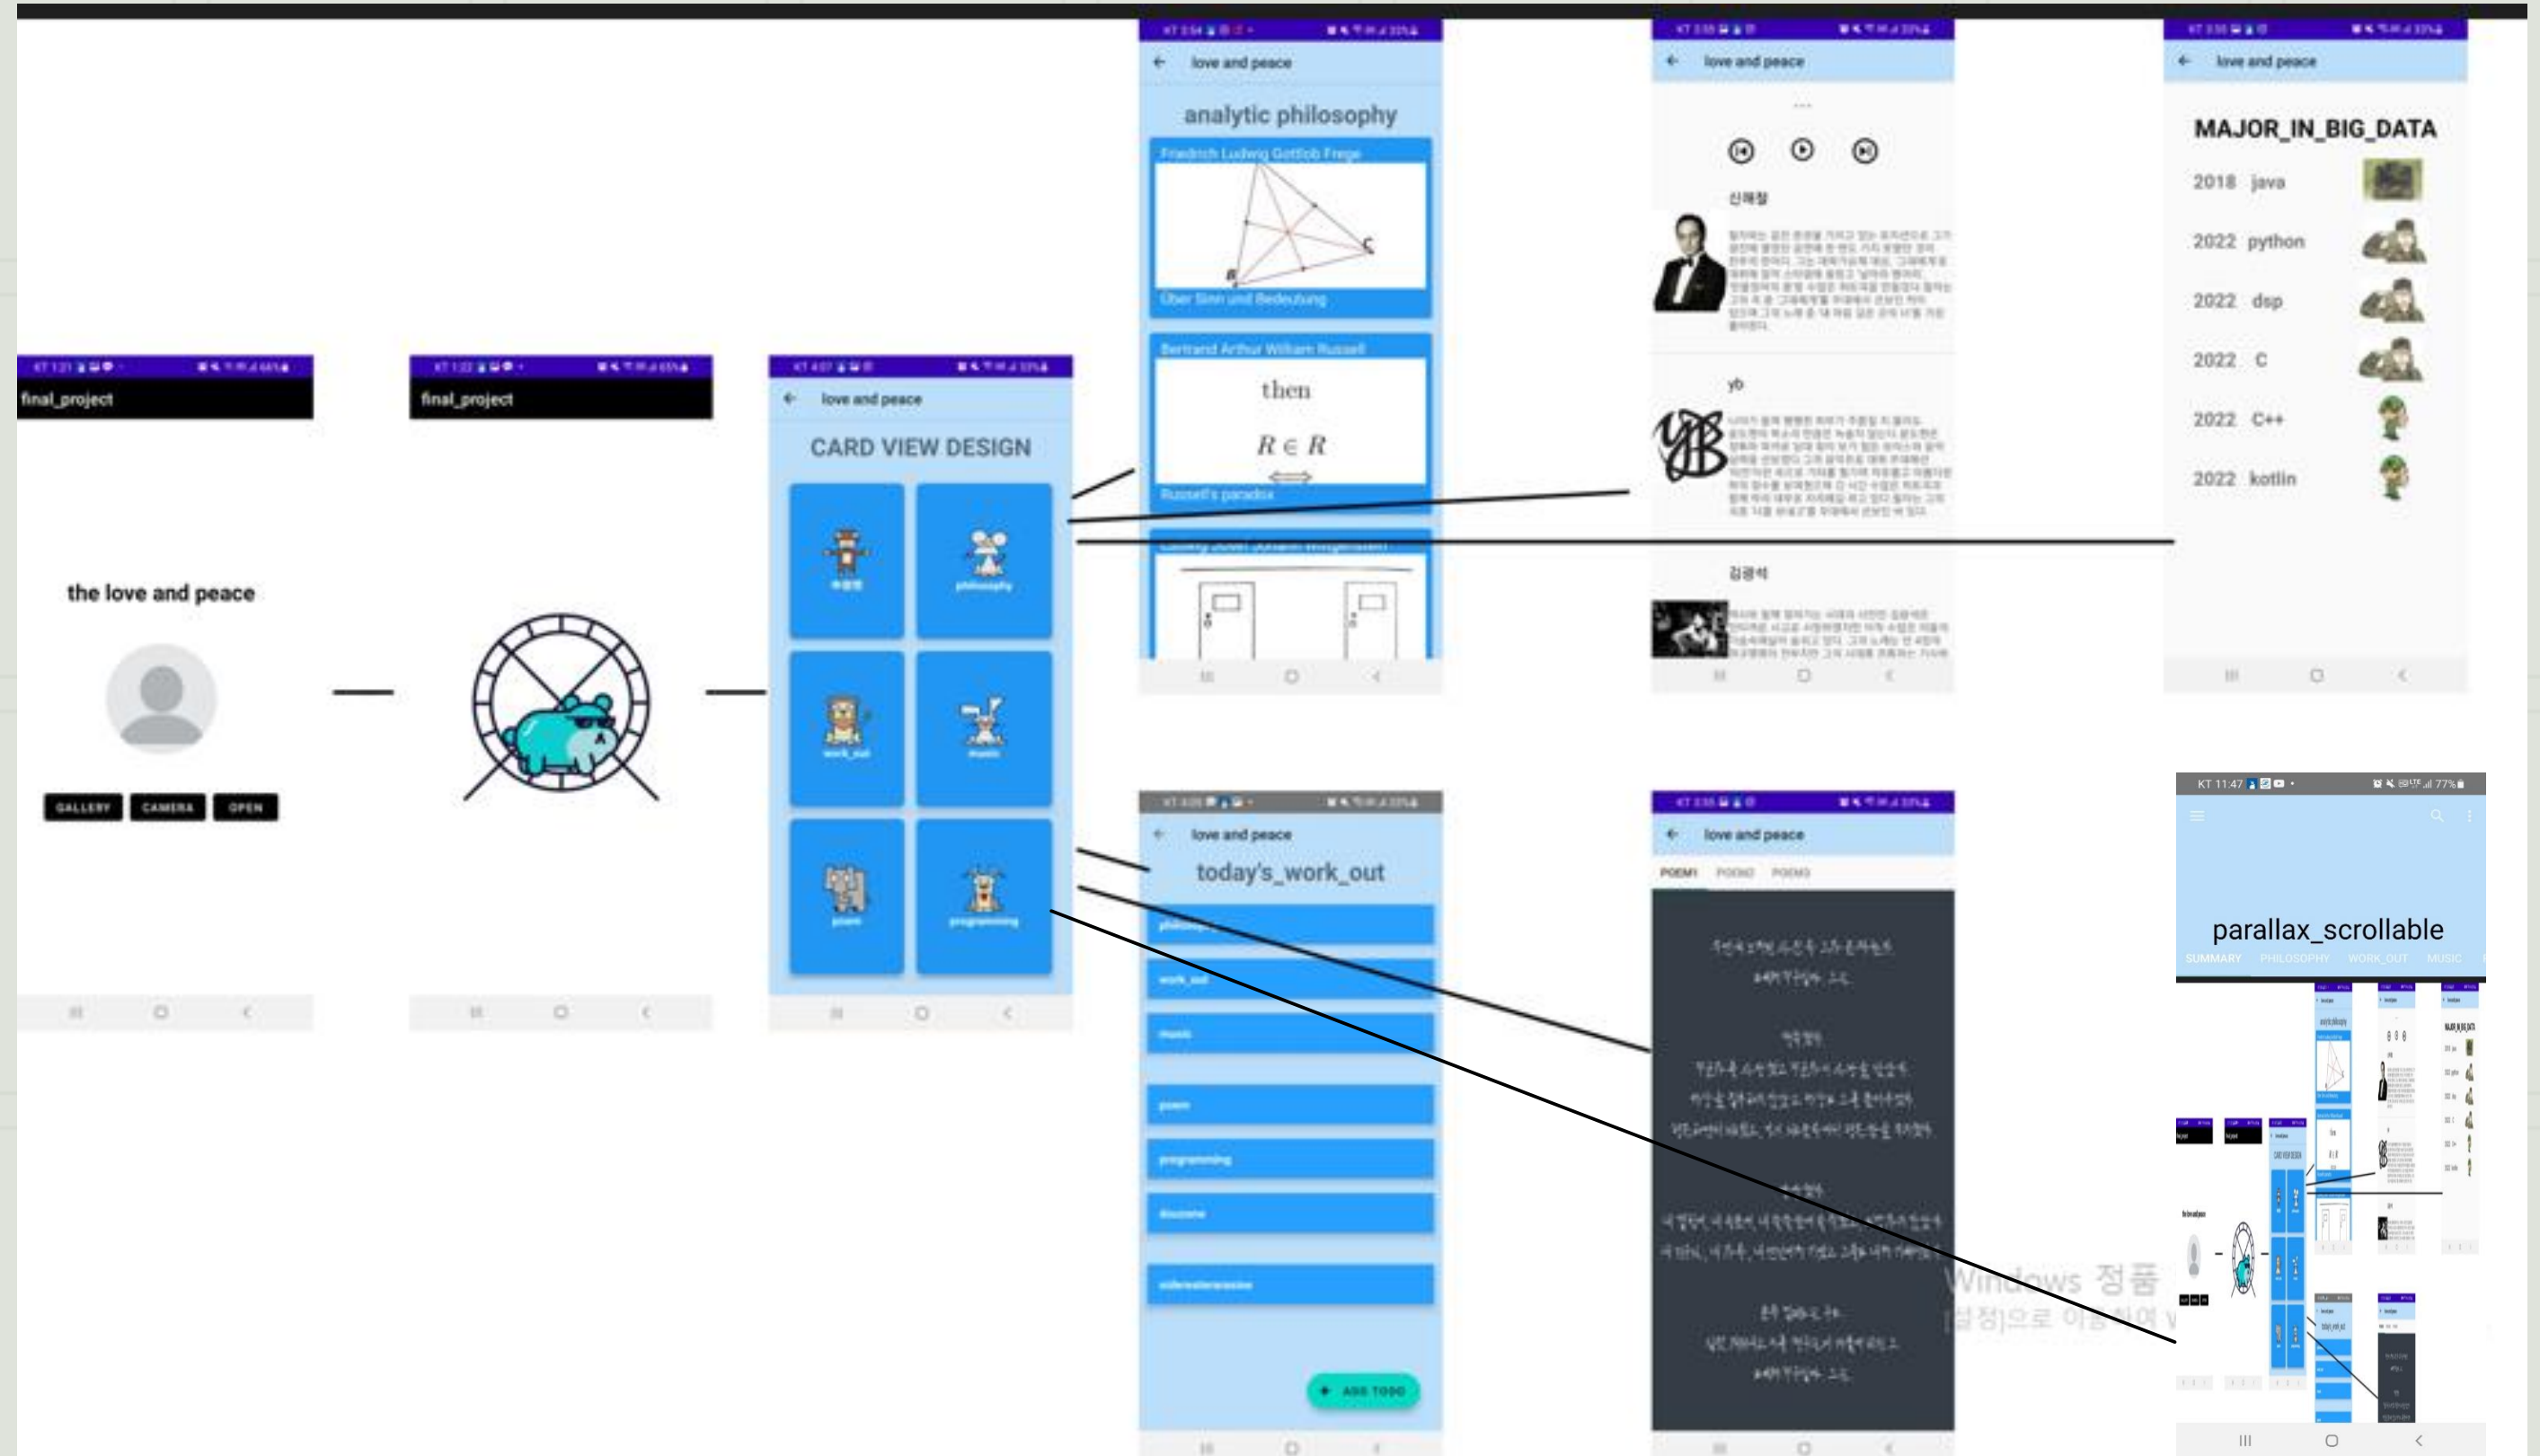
final_project

the love and peace

GALLERY CAMERA OPEN

final_project

love and peace

CARD VIEW DESIGN

philosophy

work_out

music

poem

programming

love and peace

analytic philosophy

Friedrich Ludwig Gottlob Frege

C

B

Über Sinn und Bedeutung

Bertrand Arthur William Russell

then

$R \in R$

$\Longleftrightarrow$

Russell's paradox

love and peace

신해철

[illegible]

yb

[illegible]

김광석

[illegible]

love and peace

MAJOR_IN_BIG_DATA

2018 java

2022 python

2022 dsp

2022 C

2022 C++

2022 kotlin

love and peace

today's_work_out

philosophy

work_out

music

poem

programming

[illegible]

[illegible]

ADD TODO

love and peace

POEM1 POEM2 POEM3

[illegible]

KT 11:47 77%

parallax_scrollable

SUMMARY PHILOSOPHY WORK_OUT MUSIC

Windows 정품

[설정]으로 이동하여

III O <